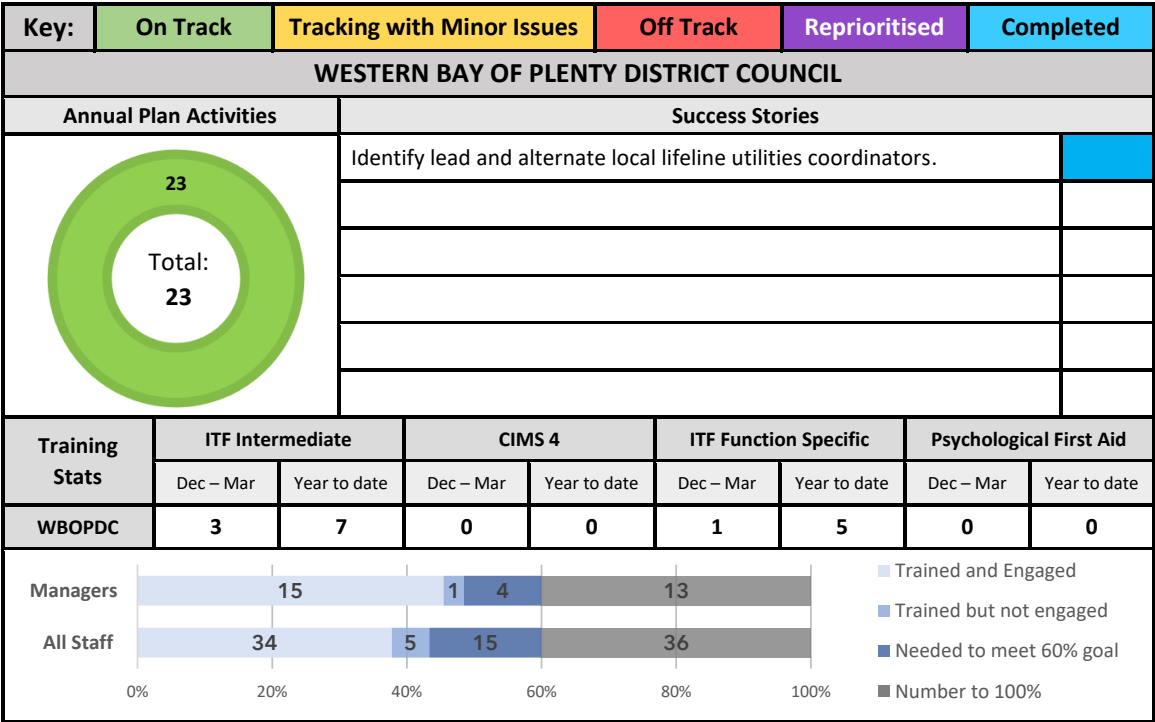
| Key: | On Track | Tracking with Minor Issues | Off Track | Reprioritised | Completed |
|---|---|---|---|---|---|

WESTERN BAY OF PLENTY DISTRICT COUNCIL

Annual Plan Activities

23

Total: 23

Success Stories

Identify lead and alternate local lifeline utilities coordinators.

| Training Stats | ITF Intermediate | | CIMS 4 | | ITF Function Specific | | Psychological First Aid | |
|---|---|---|---|---|---|---|---|---|
| | Dec – Mar | Year to date | Dec – Mar | Year to date | Dec – Mar | Year to date | Dec – Mar | Year to date |
| WBOPDC | 3 | 7 | 0 | 0 | 1 | 5 | 0 | 0 |

Managers 15 1 4 13

All Staff 34 5 15 36

0% 20% 40% 60% 80% 100%

Trained and Engaged

Trained but not engaged

Needed to meet 60% goal

Number to 100%